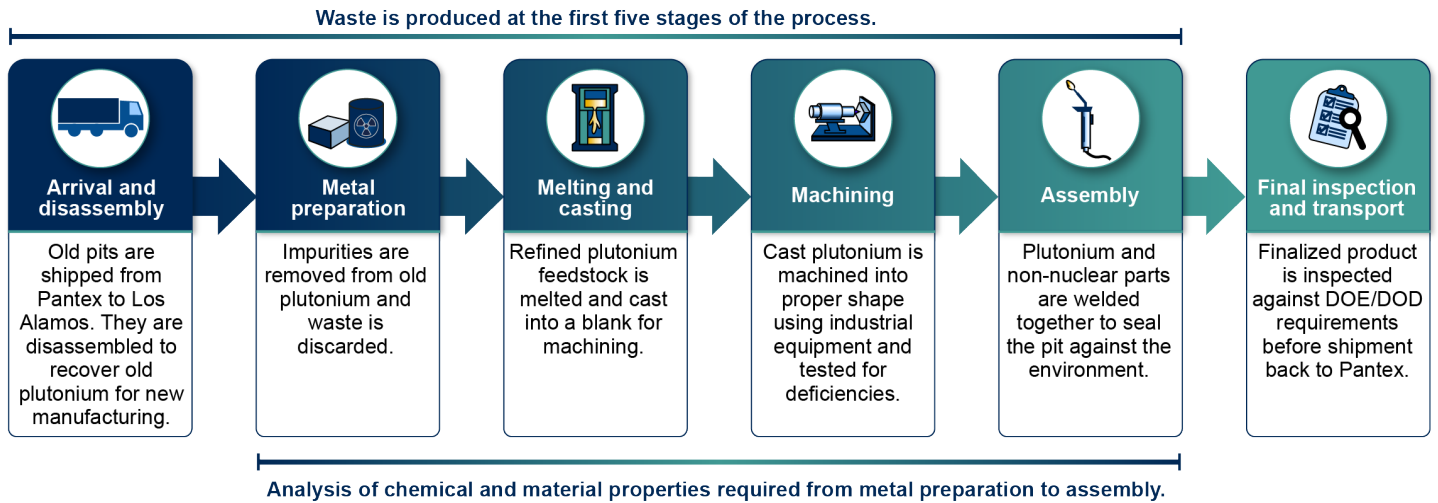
Waste is produced at the first five stages of the process.

Arrival and disassembly

Old pits are shipped from Pantex to Los Alamos. They are disassembled to recover old plutonium for new manufacturing.

Metal preparation

Impurities are removed from old plutonium and waste is discarded.

Melting and casting

Refined plutonium feedstock is melted and cast into a blank for machining.

Machining

Cast plutonium is machined into proper shape using industrial equipment and tested for deficiencies.

Assembly

Plutonium and non-nuclear parts are welded together to seal the pit against the environment.

Final inspection and transport

Finalized product is inspected against DOE/DOD requirements before shipment back to Pantex.

Analysis of chemical and material properties required from metal preparation to assembly.